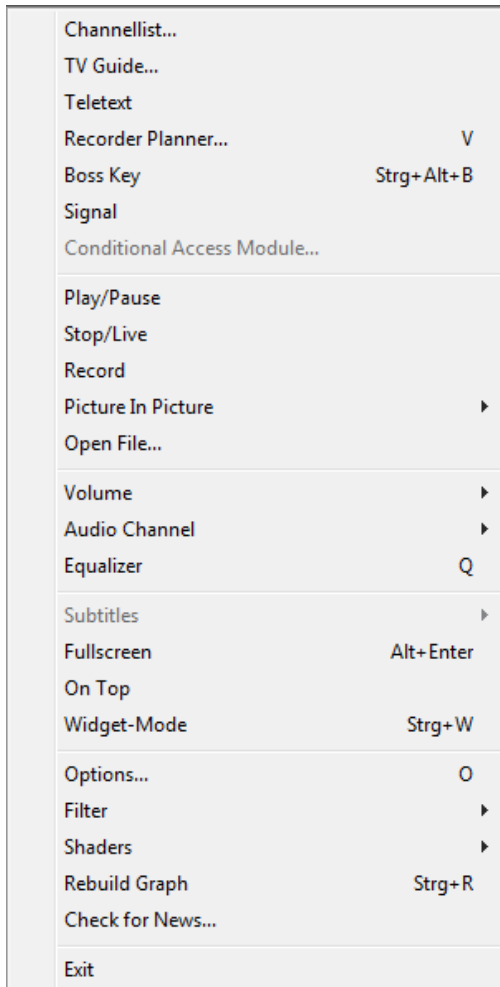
Channellist...
TV Guide...
Teletext
Recorder Planner... V
Boss Key Strg+Alt+B
Signal
Conditional Access Module...

Play/Pause
Stop/Live
Record
Picture In Picture
Open File...

Volume
Audio Channel
Equalizer Q

Subtitles
Fullscreen Alt+Enter
On Top
Widget-Mode Strg+W

Options... O
Filter
Shaders
Rebuild Graph Strg+R
Check for News...

Exit